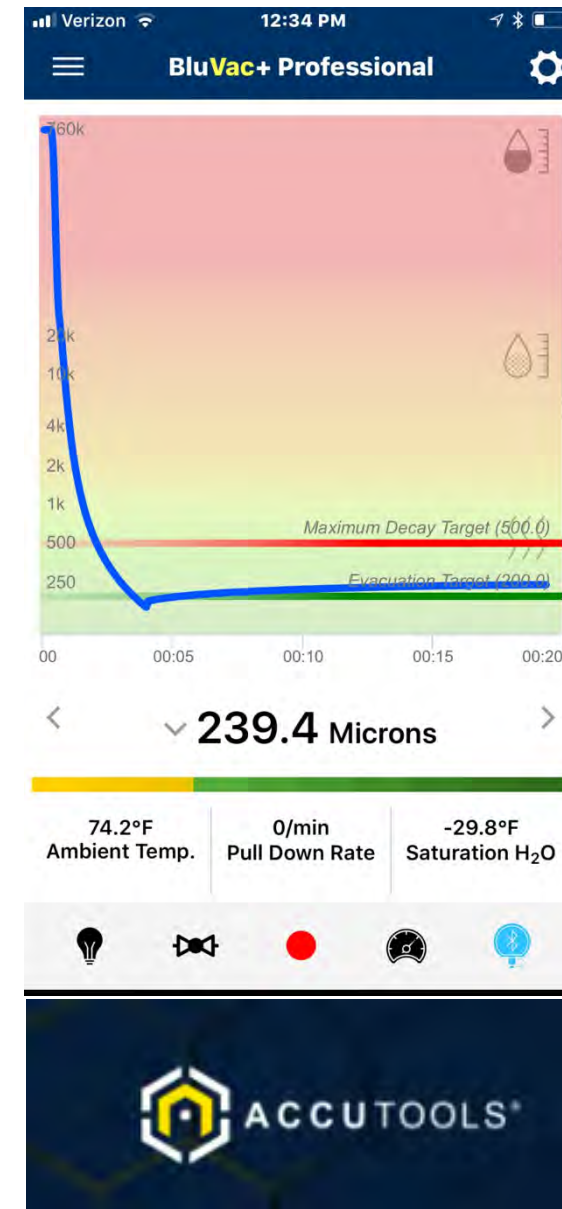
Verizon 12:34 PM

BluVac+ Professional

760k

20k

10k

4k

2k

1k

500

250

Maximum Decay Target (500.0)

Evacuation Target (200.0)

00 00:05 00:10 00:15 00:20

239.4 Microns

74.2°F
Ambient Temp.

0/min
Pull Down Rate

-29.8°F
Saturation $H_2O$

ACCUTOOLS®